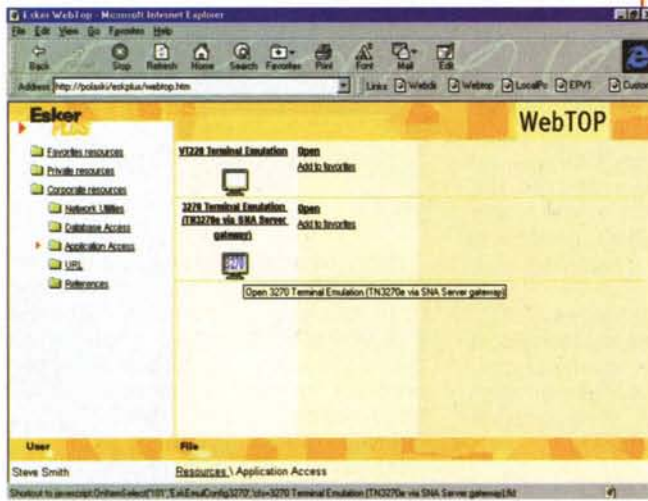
Esker WebTop - Microsoft Internet Explorer

File Edit View Go Favorites Help

Back Stop Refresh Home Search Favorites Print Font Mail Edit

Address http://polaski/eskplus/webtop.htm

Links Weblek Webmp LocalPc EPVI Custom

Esker PLUS

WebTOP

Favorites resources

Private resources

Corporate resources

Network Utilities

Database Access

Application Access

URL

References

VT220 Terminal Emulation

Open

Add to favorites

3270 Terminal Emulation (TN3270e via SNA Server gateway)

Open

Add to favorites

Open 3270 Terminal Emulation (TN3270e via SNA Server gateway)

User

File

Steve Smith

Resources \ Application Access

Shortcut to javascript:OnItemSelect('/l/ll/','EskEmulConfig3270','cfs=3270 Terminal Emulation (TN3270e via SNA Server gateway)&

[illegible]